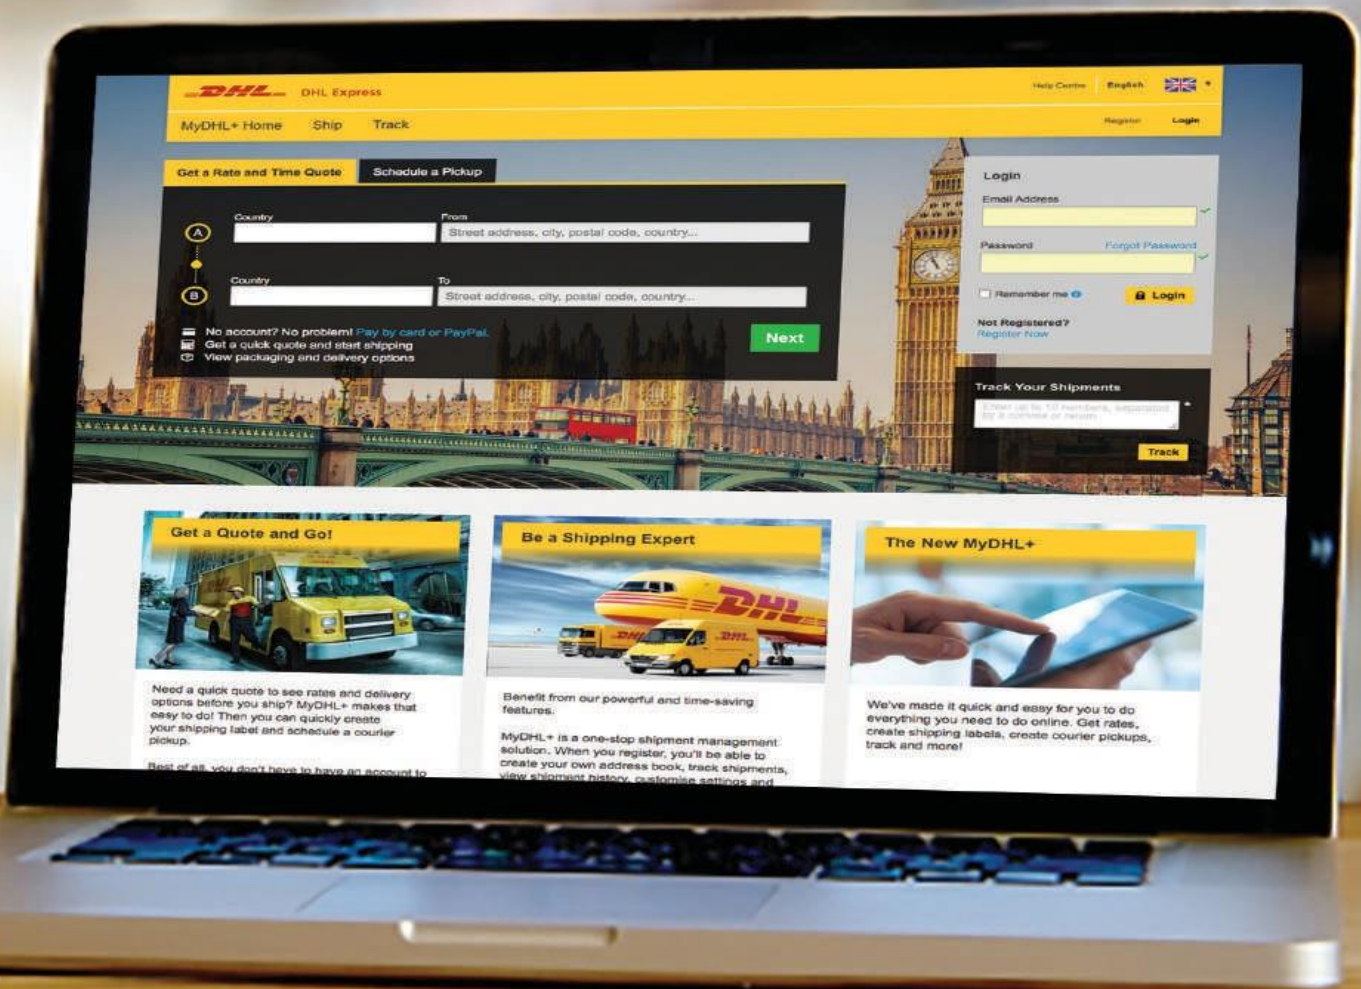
DHL DHL Express

Help Centre English

MyDHL+ Home Ship Track

Register Login

Get a Rate and Time Quote Schedule a Pickup

A Country From Street address, city, postal code, country...

B Country To Street address, city, postal code, country...

No account? No problem! Pay by card or PayPal.
Get a quick quote and start shipping
View packaging and delivery options

Next

Login
Email Address
Password Forgot Password
Remember me Login
Not Registered?
Register Now

Track Your Shipments
Enter up to 10 numbers, separated by a comma or return
Track

Get a Quote and Go!

Need a quick quote to see rates and delivery options before you ship? MyDHL+ makes that easy to do! Then you can quickly create your shipping label and schedule a courier pickup.

Best of all, you don't have to have an account to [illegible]

Be a Shipping Expert

Benefit from our powerful and time-saving features.

MyDHL+ is a one-stop shipment management solution. When you register, you'll be able to create your own address book, track shipments, view shipment history, customise settings and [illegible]

The New MyDHL+

We've made it quick and easy for you to do everything you need to do online. Get rates, create shipping labels, create courier pickups, track and more!